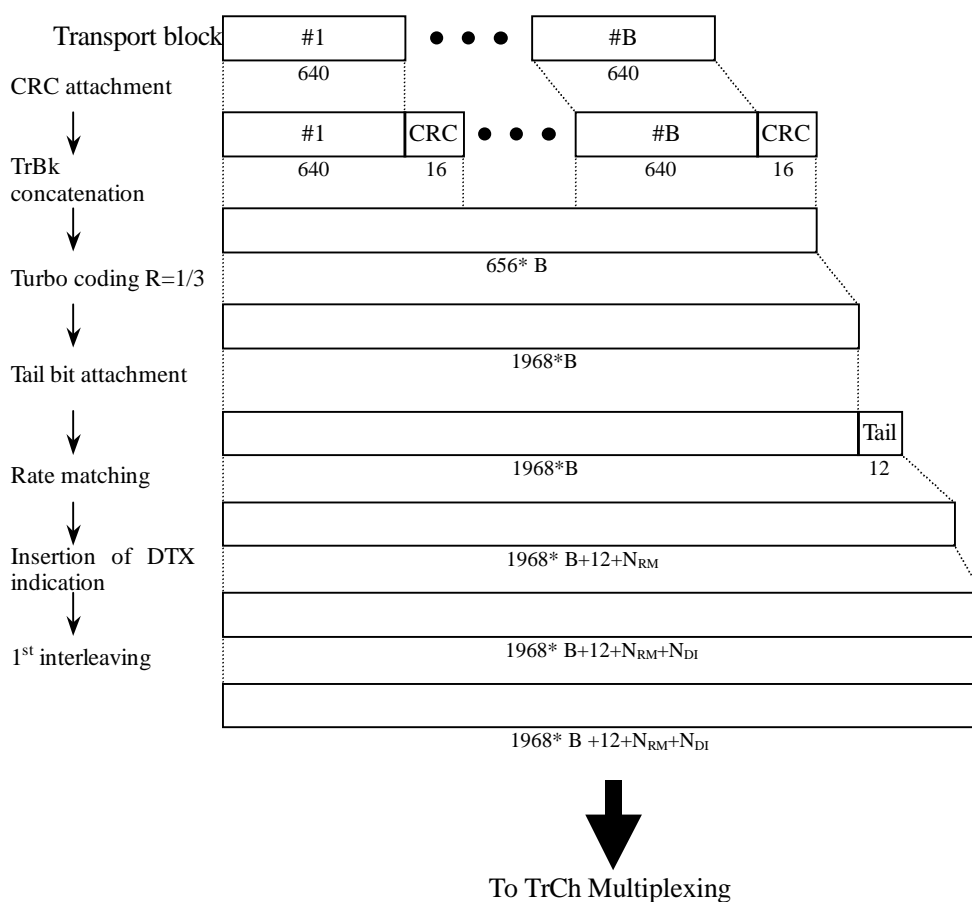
Transport block
#1
•••
#B
640
640
CRC attachment
#1
CRC
•••
#B
CRC
640
16
640
16
TrBk concatenation
656* B
Turbo coding R=1/3
1968*B
Tail bit attachment
Tail
1968*B
12
Rate matching
1968* B+12+$N_{RM}$
Insertion of DTX indication
1968* B+12+$N_{RM}$+$N_{DI}$
1$^{st}$ interleaving
1968* B +12+$N_{RM}$+$N_{DI}$
To TrCh Multiplexing